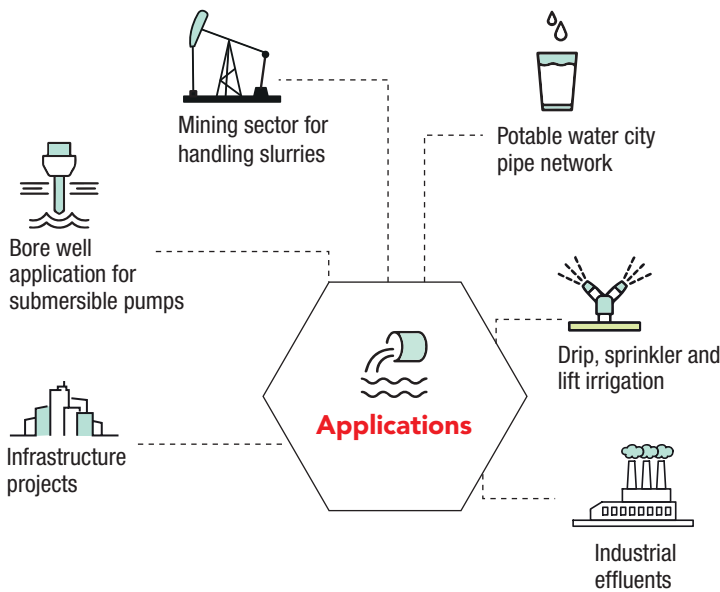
Mining sector for handling slurries

Potable water city pipe network

Bore well application for submersible pumps

Applications

Drip, sprinkler and lift irrigation

Infrastructure projects

Industrial effluents